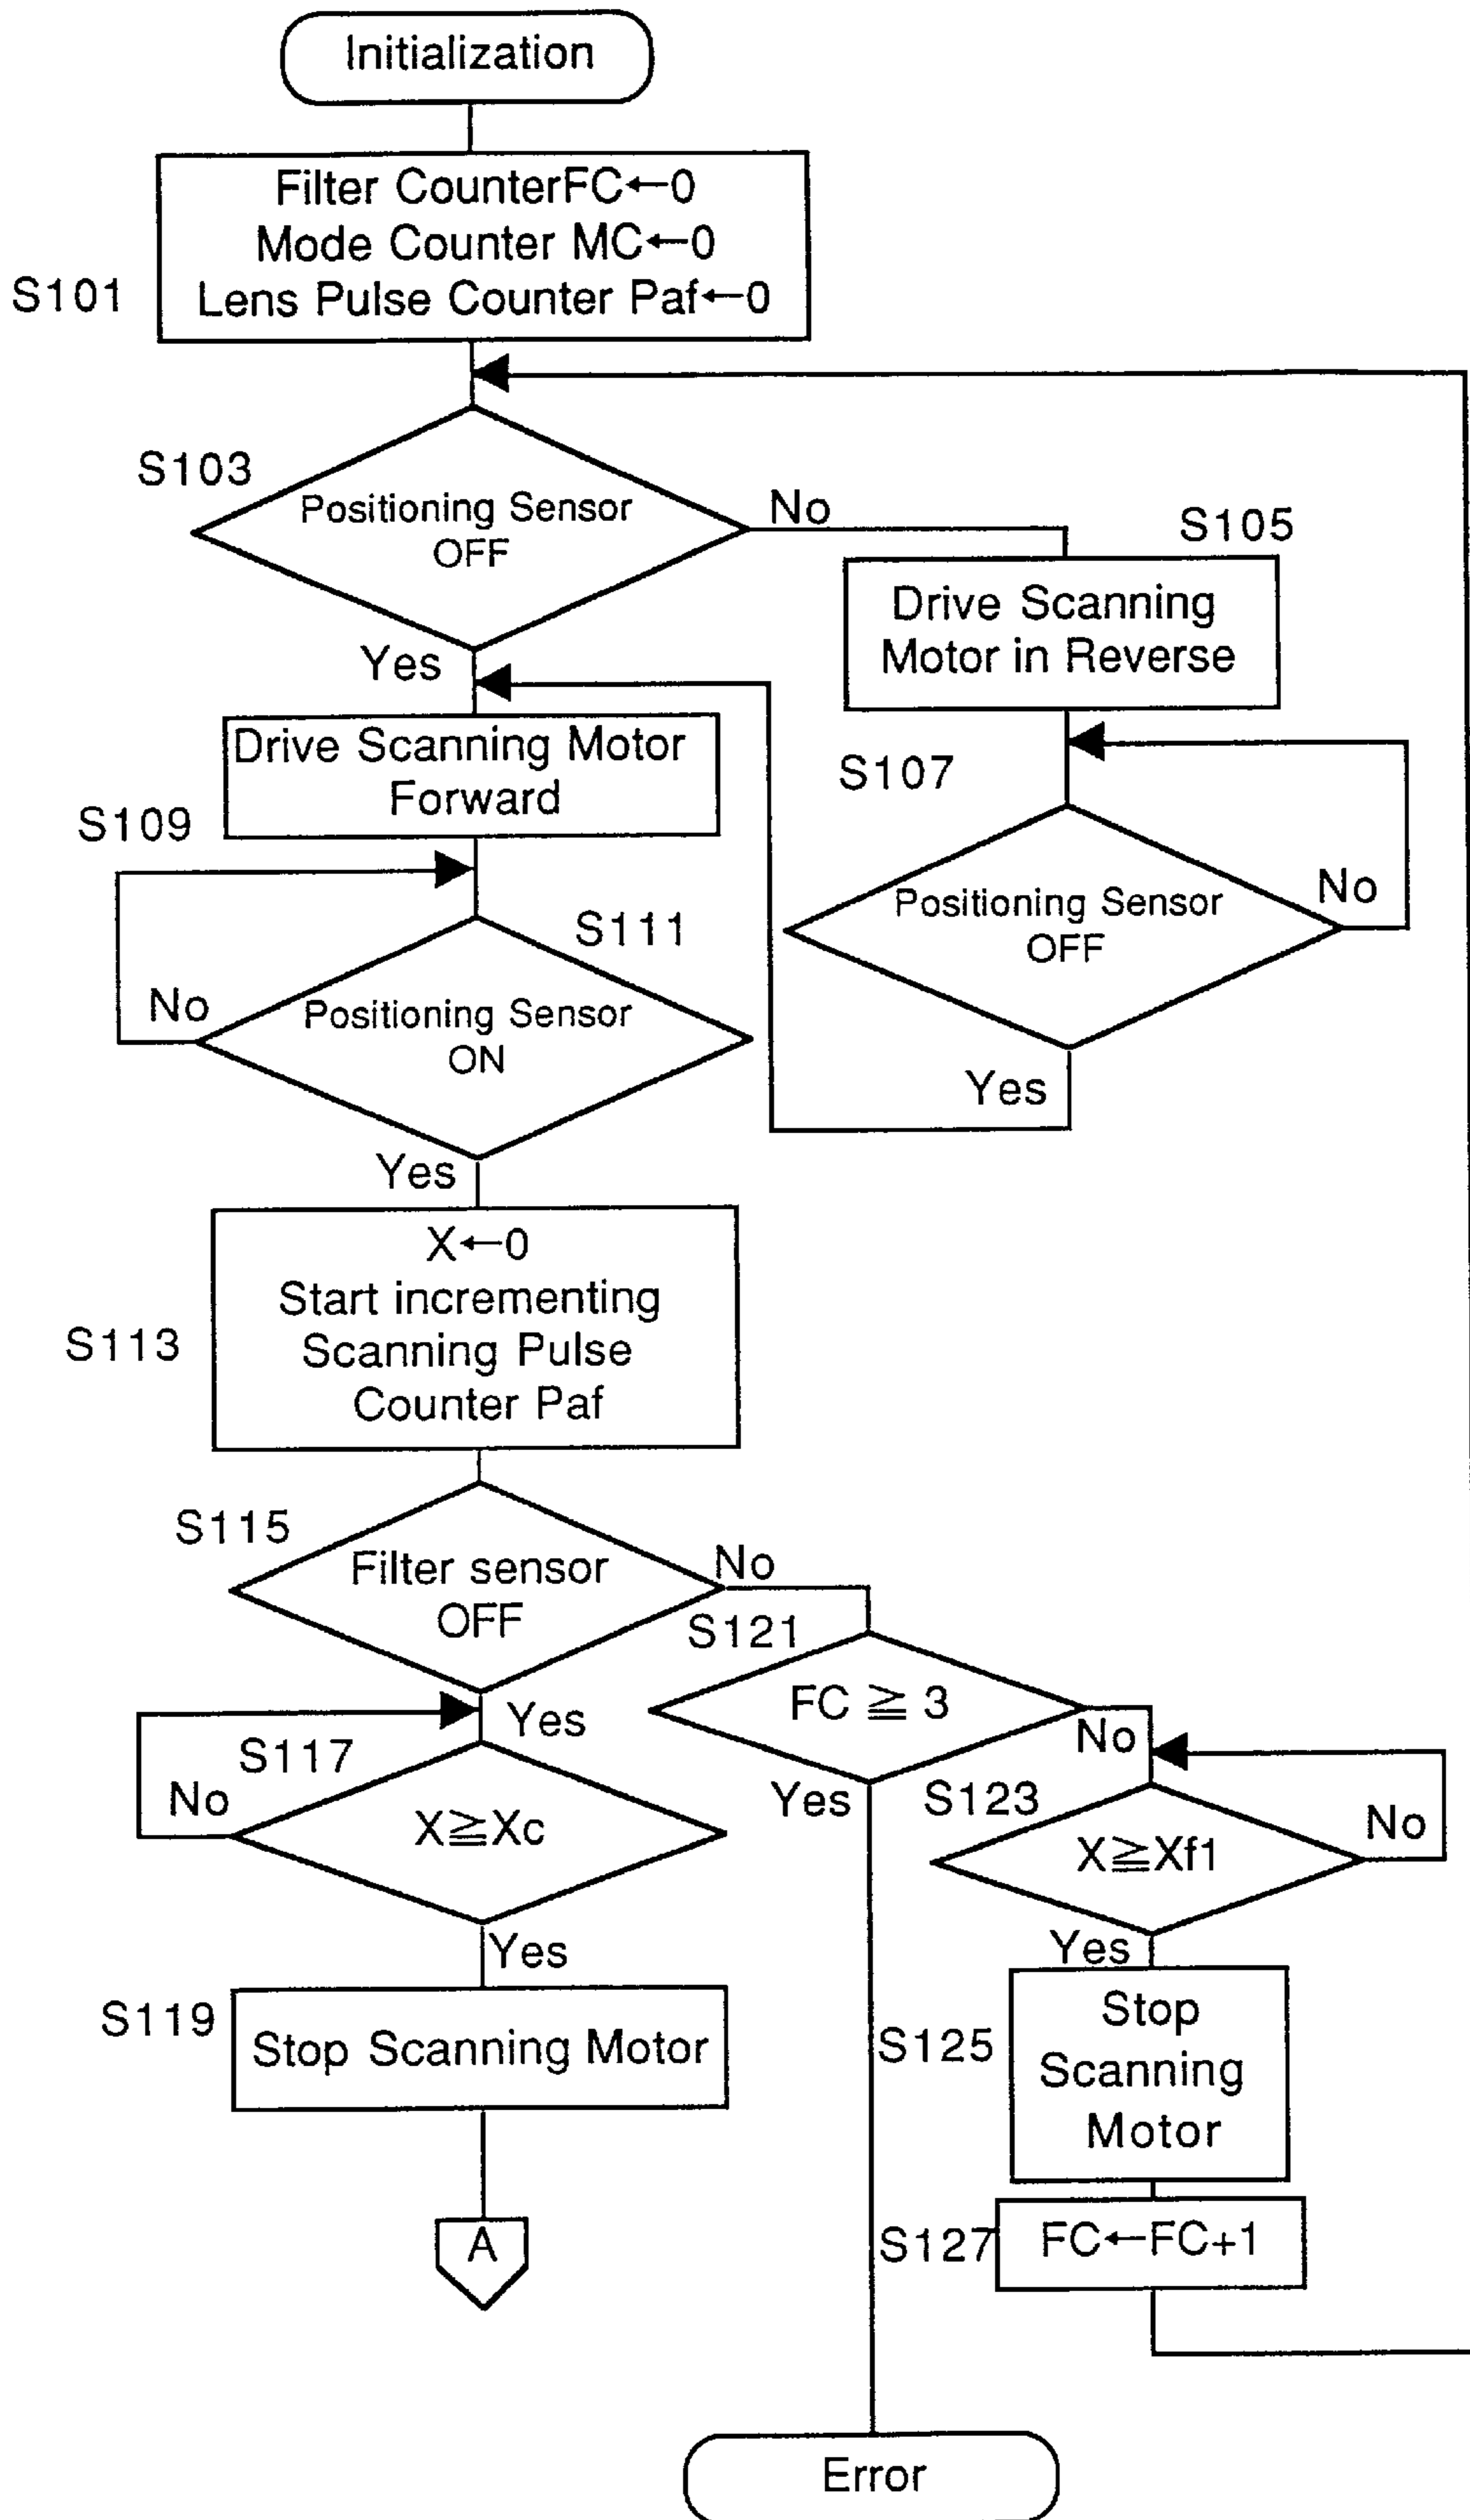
Initialization

Filter CounterFC$\leftarrow$0
Mode Counter MC$\leftarrow$0
Lens Pulse Counter Paf$\leftarrow$0

S101

S103

Positioning Sensor OFF

No

S105

Drive Scanning Motor in Reverse

Yes

Drive Scanning Motor Forward

S107

S109

Positioning Sensor OFF

No

S111

No

Positioning Sensor ON

Yes

Yes

X$\leftarrow$0
Start incrementing Scanning Pulse Counter Paf

S113

S115

Filter sensor OFF

No

S121

FC $\geqq$ 3

No

Yes

S117

No

X$\geqq$Xc

Yes

S123

X$\geqq$Xf1

No

Yes

Yes

S119

Stop Scanning Motor

S125

Stop Scanning Motor

A

S127

FC$\leftarrow$FC+1

Error